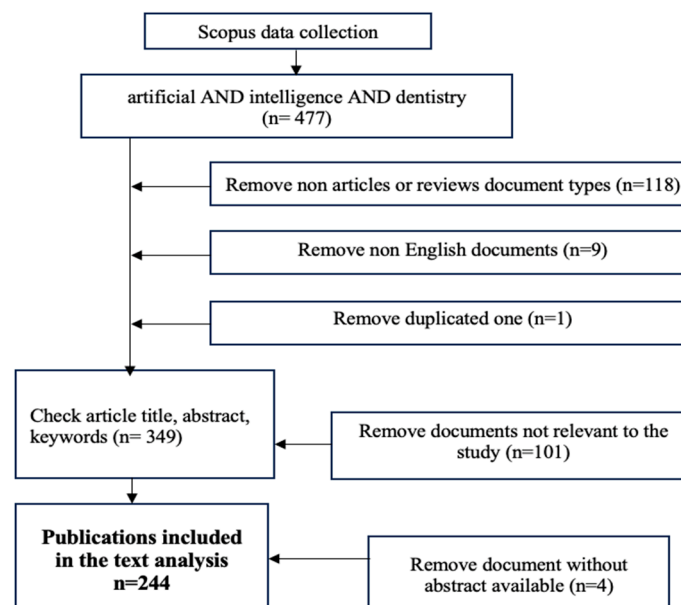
Scopus data collection

artificial AND intelligence AND dentistry
(n= 477)

Remove non articles or reviews document types (n=118)

Remove non English documents (n=9)

Remove duplicated one (n=1)

Check article title, abstract, keywords (n= 349)

Remove documents not relevant to the study (n=101)

**Publications included in the text analysis n=244**

Remove document without abstract available (n=4)